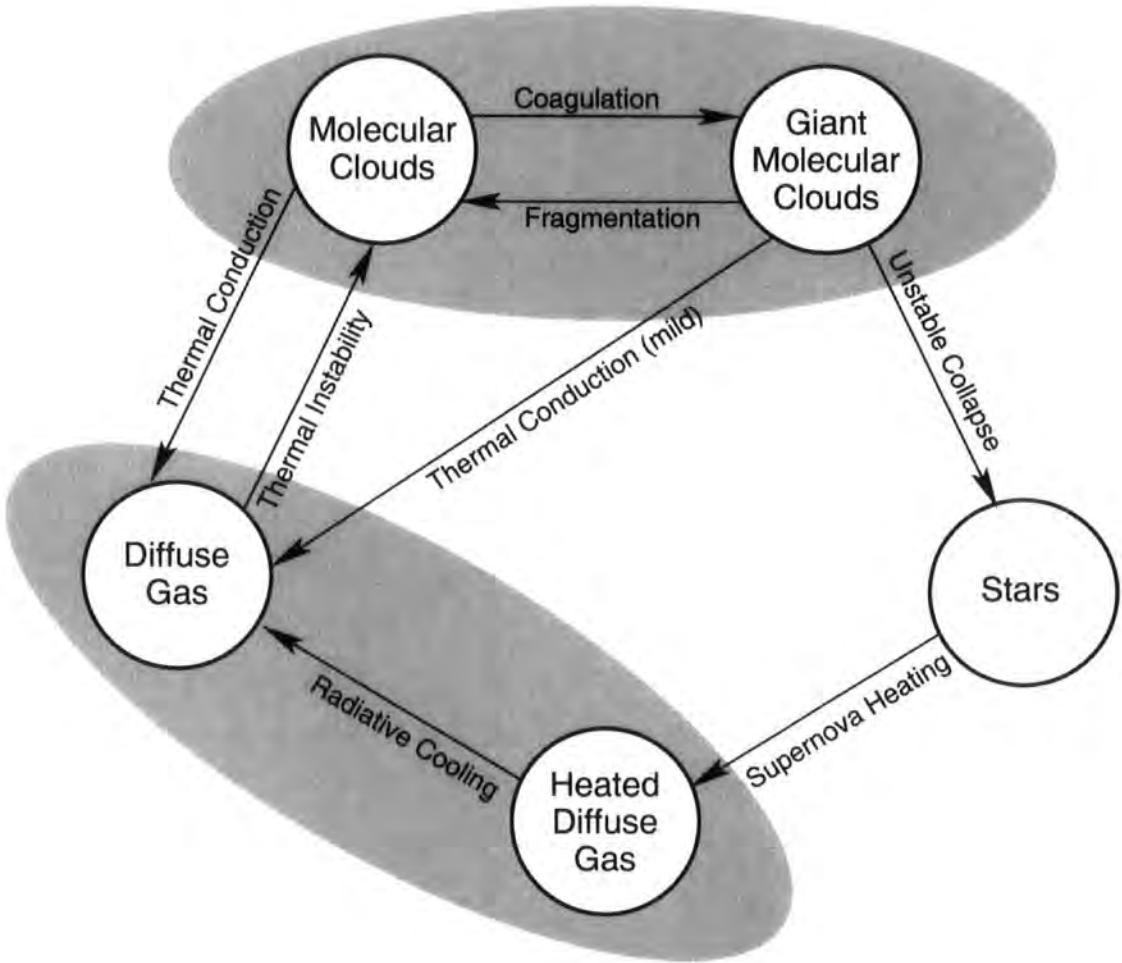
Molecular Clouds

Coagulation

Fragmentation

Giant Molecular Clouds

Thermal Conduction

Thermal Instability

Thermal Conduction (mild)

Unstable Collapse

Diffuse Gas

Stars

Radiative Cooling

Supernova Heating

Heated Diffuse Gas